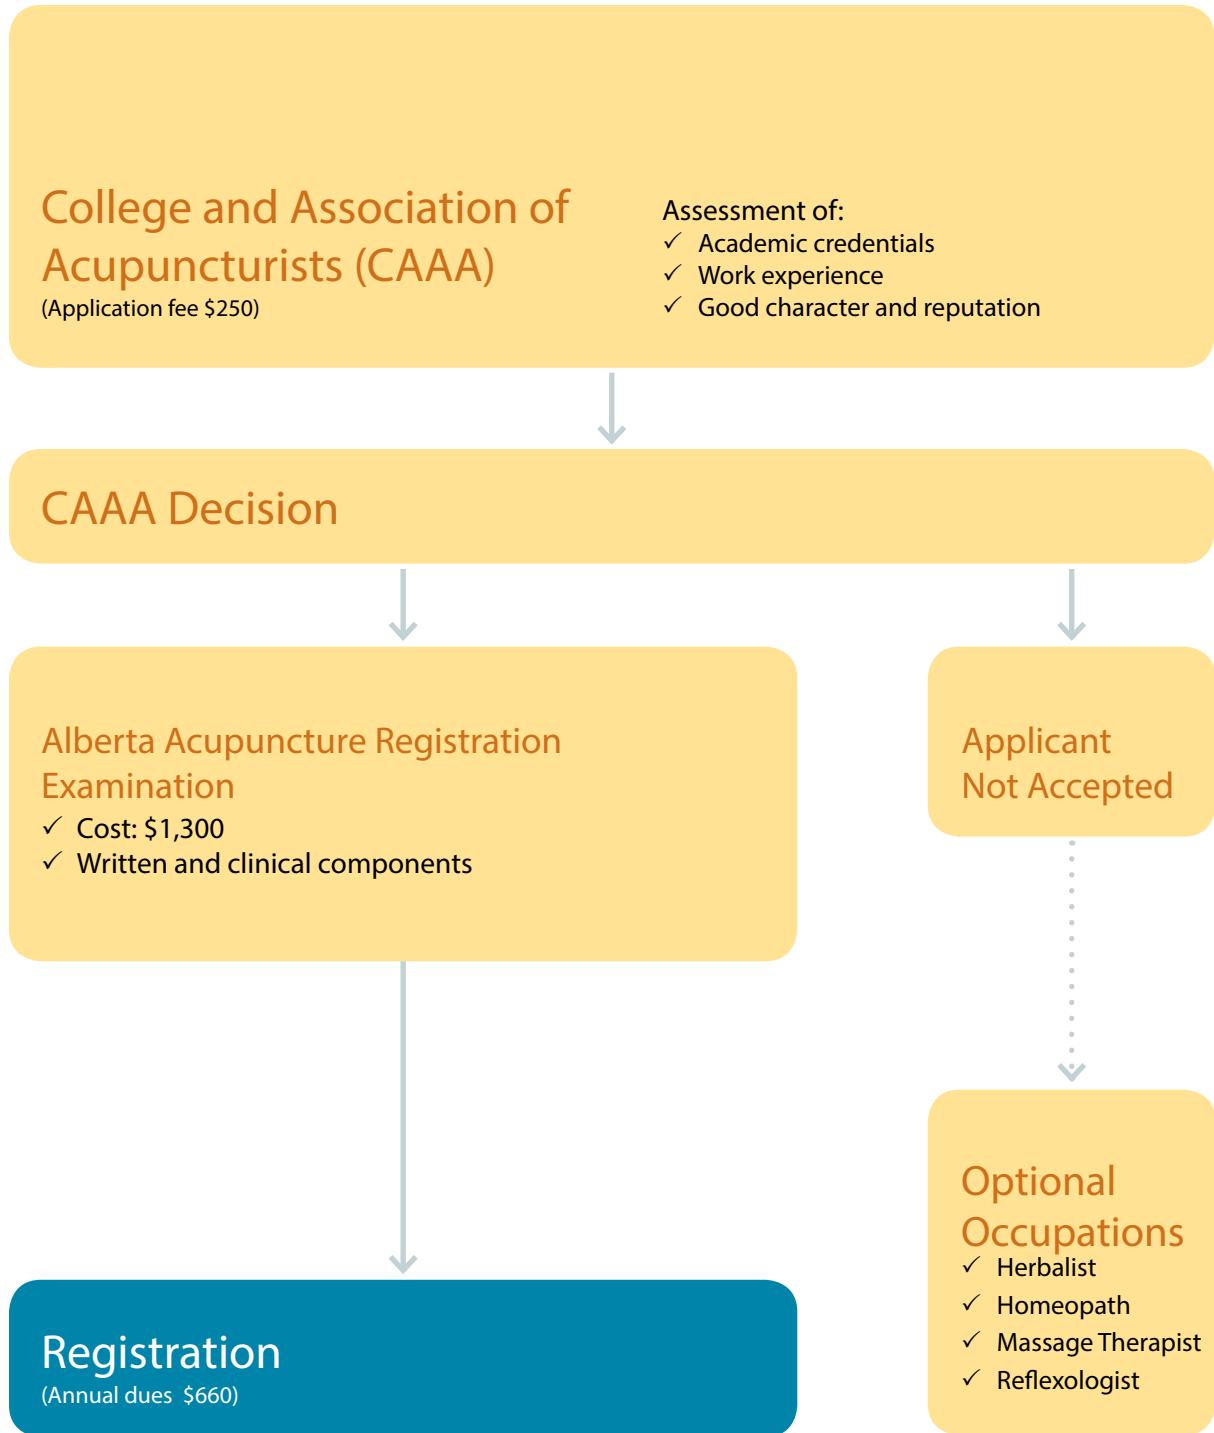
College and Association of Acupuncturists (CAAA)
(Application fee \$250)

Assessment of:
✓ Academic credentials
✓ Work experience
✓ Good character and reputation

CAAA Decision

Alberta Acupuncture Registration Examination
✓ Cost: \$1,300
✓ Written and clinical components

Applicant Not Accepted

Optional Occupations
✓ Herbalist
✓ Homeopath
✓ Massage Therapist
✓ Reflexologist

Registration
(Annual dues \$660)